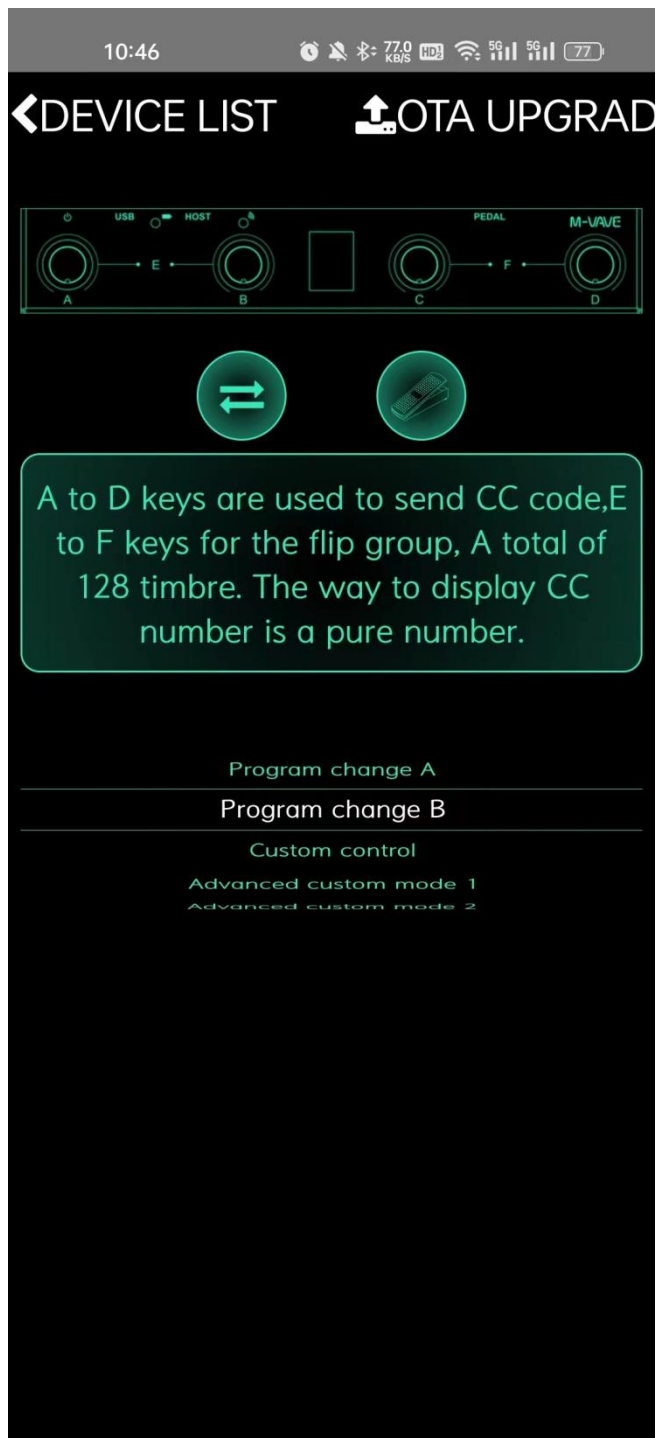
10:46 77.0 KB/S HD 5G 5G 77

DEVICE LIST OTA UPGRAD

USB HOST PEDAL M-VAVE
E F
A B C D

A to D keys are used to send CC code,E to F keys for the flip group, A total of 128 timbre. The way to display CC number is a pure number.

Program change A
Program change B
Custom control
Advanced custom mode 1
Advanced custom mode 2